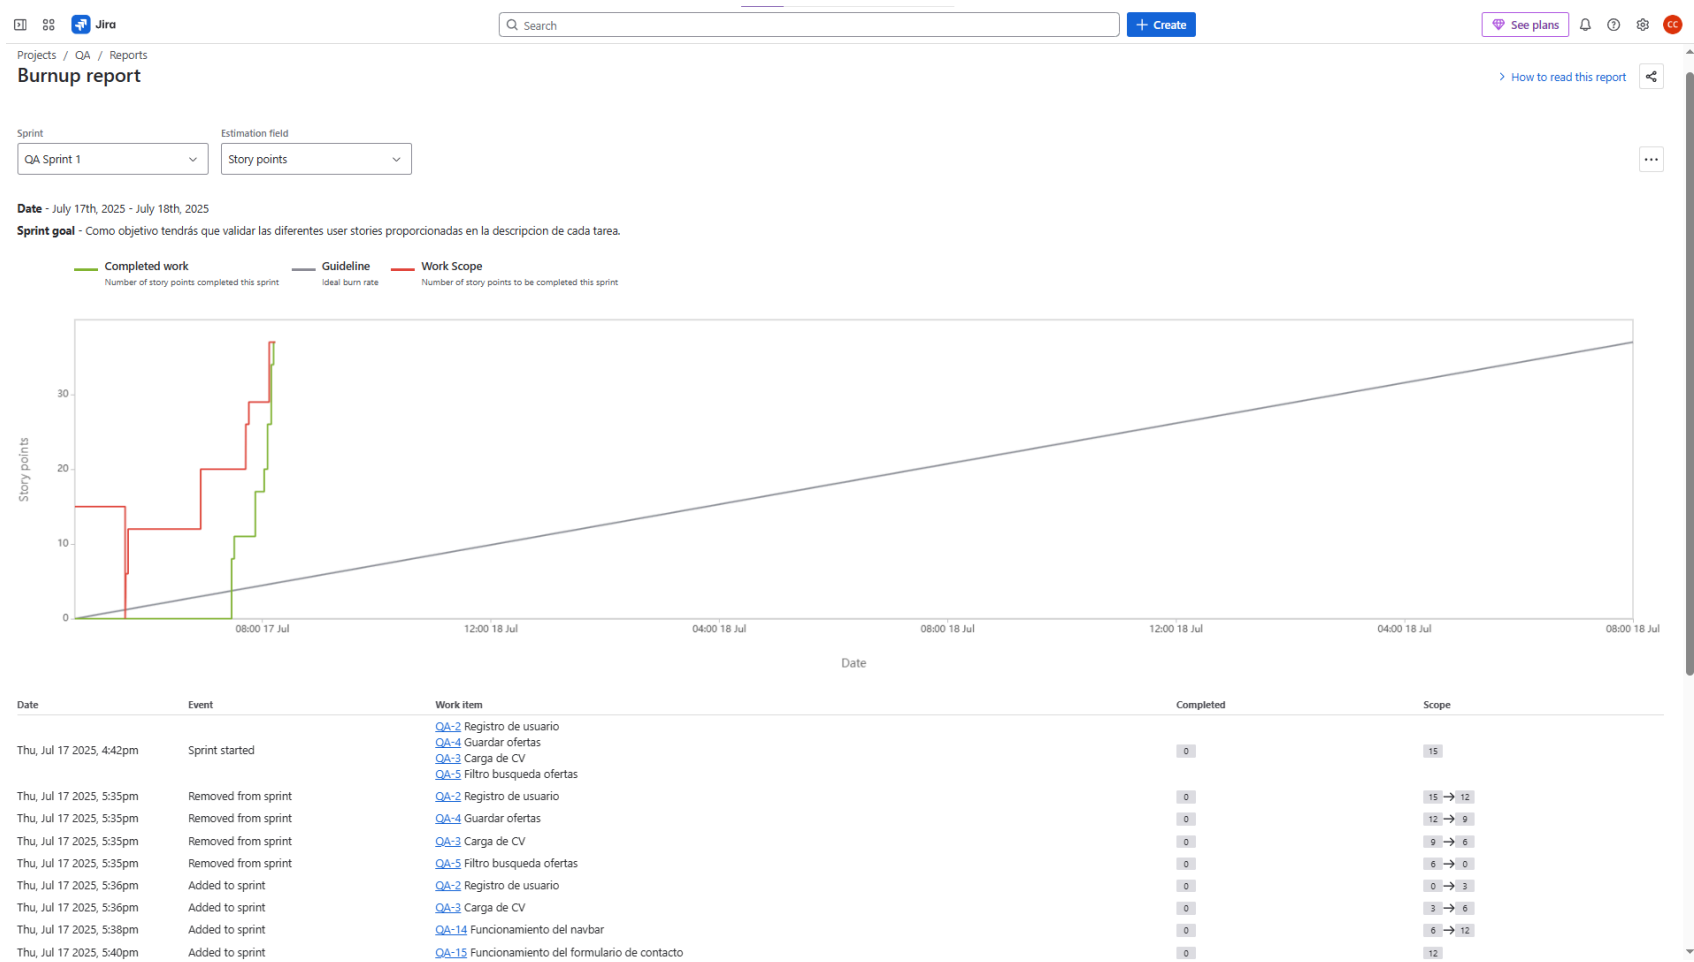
Jira
Search
Create
See plans
CC

Projects / QA / Reports
Burnup report
How to read this report

Sprint
QA Sprint 1
Estimation field
Story points

Date - July 17th, 2025 - July 18th, 2025
Sprint goal - Como objetivo tendrás que validar las diferentes user stories proporcionadas en la descripcion de cada tarea.

Completed work
Number of story points completed this sprint
Guideline
Ideal burn rate
Work Scope
Number of story points to be completed this sprint

Story points
30
20
10
0
08:00 17 Jul
12:00 18 Jul
04:00 18 Jul
08:00 18 Jul
12:00 18 Jul
04:00 18 Jul
08:00 18 Jul
Date

| Date | Event | Work item | Completed | Scope |
|---|---|---|---|---|
| Thu, Jul 17 2025, 4:42pm | Sprint started | QA-2 Registro de usuario<br>QA-4 Guardar ofertas<br>QA-3 Carga de CV<br>QA-5 Filtro busqueda ofertas | 0 | 15 |
| Thu, Jul 17 2025, 5:35pm | Removed from sprint | QA-2 Registro de usuario | 0 | 15 → 12 |
| Thu, Jul 17 2025, 5:35pm | Removed from sprint | QA-4 Guardar ofertas | 0 | 12 → 9 |
| Thu, Jul 17 2025, 5:35pm | Removed from sprint | QA-3 Carga de CV | 0 | 9 → 6 |
| Thu, Jul 17 2025, 5:35pm | Removed from sprint | QA-5 Filtro busqueda ofertas | 0 | 6 → 0 |
| Thu, Jul 17 2025, 5:36pm | Added to sprint | QA-2 Registro de usuario | 0 | 0 → 3 |
| Thu, Jul 17 2025, 5:36pm | Added to sprint | QA-3 Carga de CV | 0 | 3 → 6 |
| Thu, Jul 17 2025, 5:38pm | Added to sprint | QA-14 Funcionamiento del navbar | 0 | 6 → 12 |
| Thu, Jul 17 2025, 5:40pm | Added to sprint | QA-15 Funcionamiento del formulario de contacto | 0 | 12 |